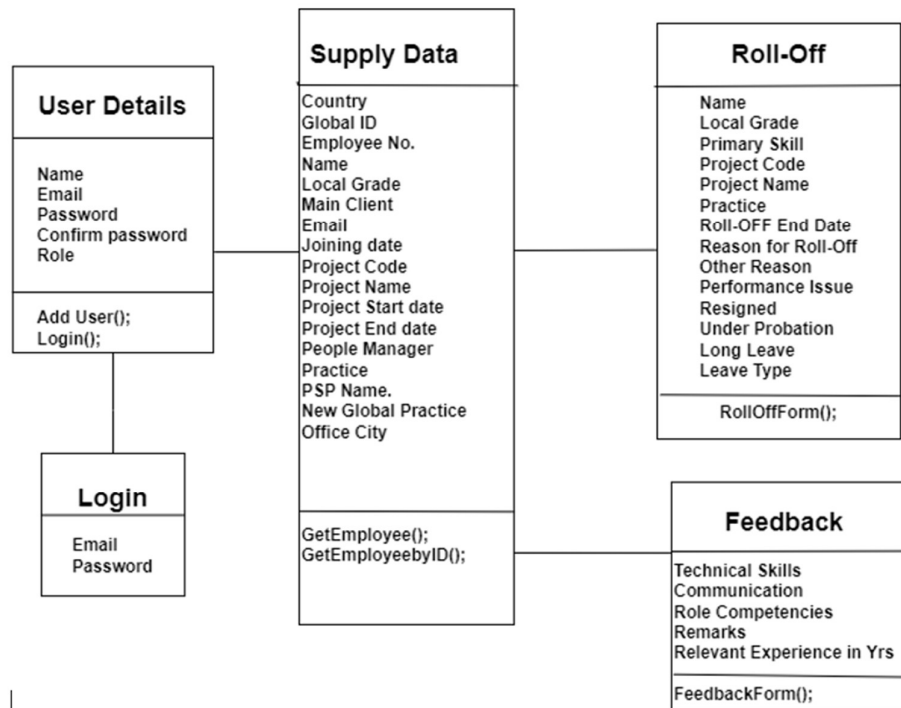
User Details

Name
Email
Password
Confirm password
Role

Add User();
Login();

Login

Email
Password

Supply Data

Country
Global ID
Employee No.
Name
Local Grade
Main Client
Email
Joining date
Project Code
Project Name
Project Start date
Project End date
People Manager
Practice
PSP Name.
New Global Practice
Office City

GetEmployee();
GetEmployeebyID();

Roll-Off

Name
Local Grade
Primary Skill
Project Code
Project Name
Practice
Roll-OFF End Date
Reason for Roll-Off
Other Reason
Performance Issue
Resigned
Under Probation
Long Leave
Leave Type

RollOffForm();

Feedback

Technical Skills
Communication
Role Competencies
Remarks
Relevant Experience in Yrs

FeedbackForm();